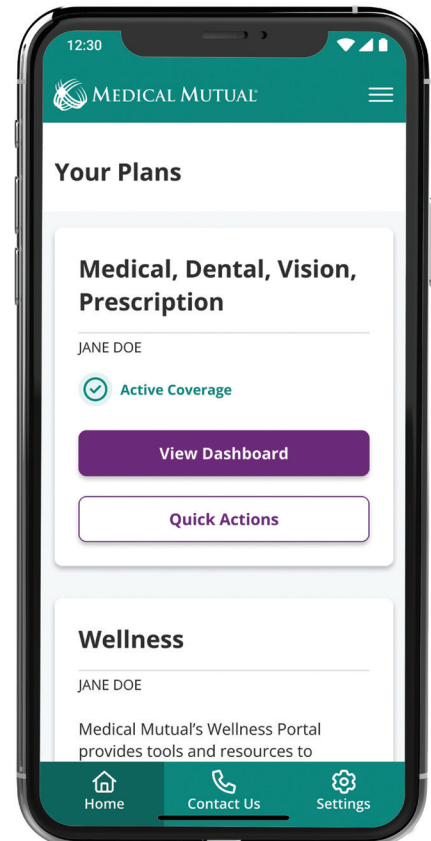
12:30

MEDICAL MUTUAL

Your Plans

Medical, Dental, Vision, Prescription

JANE DOE

Active Coverage

View Dashboard

Quick Actions

Wellness

JANE DOE

Medical Mutual's Wellness Portal provides tools and resources to

Home

Contact Us

Settings